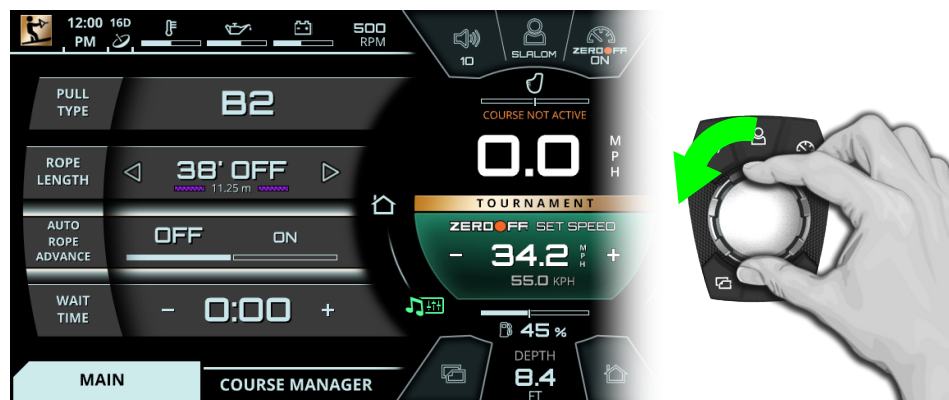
12:00 PM 16D 500 RPM

10 SLALOM ZEROOFF ON

PULL TYPE B2

ROPE LENGTH 38' OFF 11.25 m

AUTO ROPE ADVANCE OFF ON

WAIT TIME - 0:00 +

COURSE NOT ACTIVE

0.0 MPH

TOURNAMENT

ZEROOFF SET SPEED

- 34.2 MPH +

55.0 KPH

45 %

DEPTH 8.4 FT

MAIN COURSE MANAGER